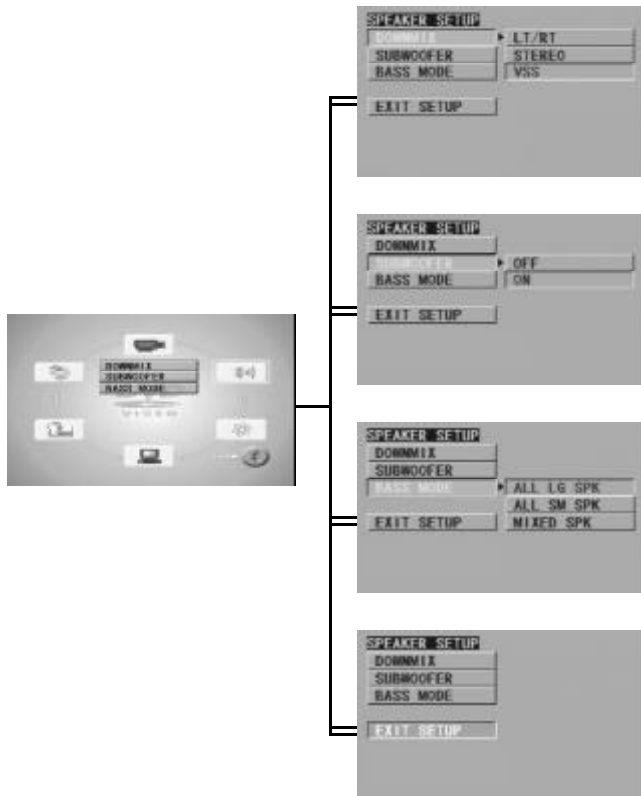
DOWNMIX
SUBWOOFER
BASS MODE

SPEAKER SETUP
DOWNMIX
SUBWOOFER
BASS MODE
EXIT SETUP
LT/RT
STEREO
VSS

SPEAKER SETUP
DOWNMIX
SUBWOOFER
BASS MODE
EXIT SETUP
OFF
ON

SPEAKER SETUP
DOWNMIX
SUBWOOFER
BASS MODE
EXIT SETUP
ALL LG SPK
ALL SM SPK
MIXED SPK

SPEAKER SETUP
DOWNMIX
SUBWOOFER
BASS MODE
EXIT SETUP